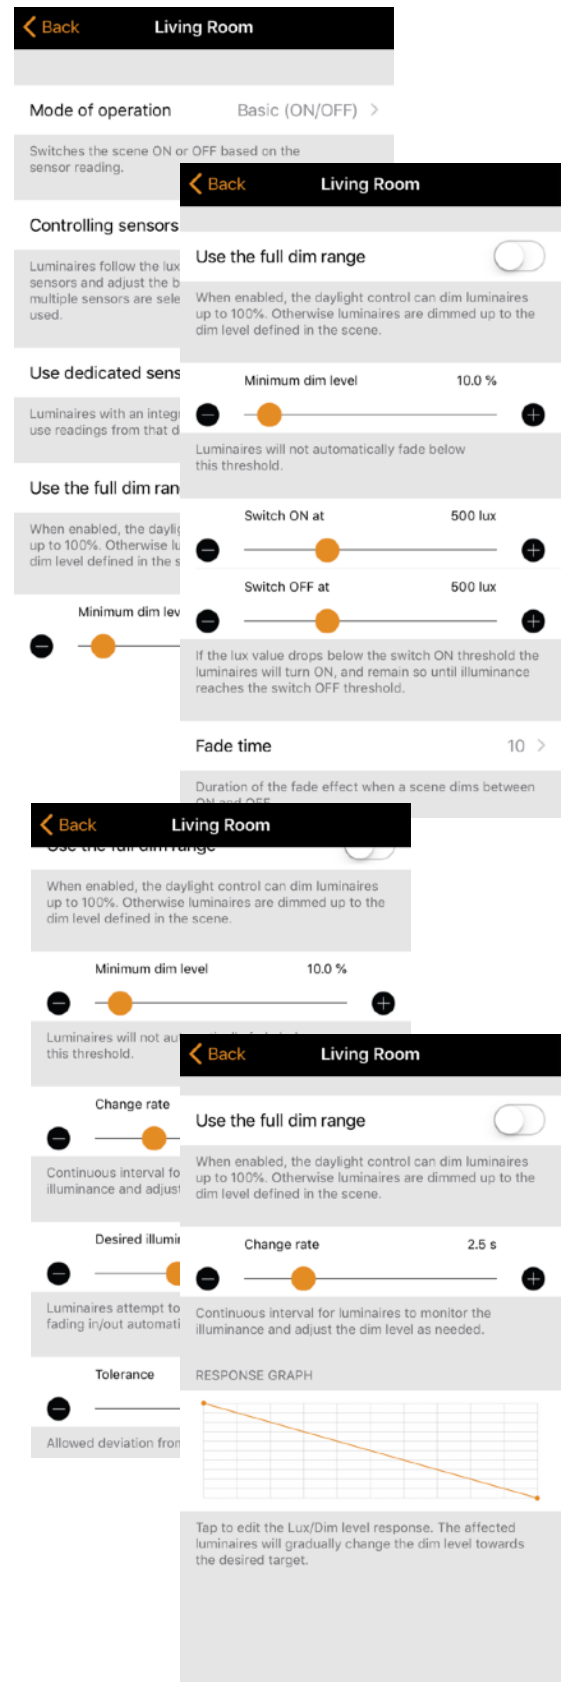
Back Living Room

Mode of operation Basic (ON/OFF)

Switches the scene ON or OFF based on the sensor reading.

Controlling sensors

Luminaires follow the lux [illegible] sensors and adjust the b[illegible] multiple sensors are sele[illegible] used.

Use dedicated sens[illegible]

Luminaires with an integ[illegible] use readings from that d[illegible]

Use the full dim ran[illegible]

When enabled, the dayli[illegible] up to 100%. Otherwise lu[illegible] dim level defined in the s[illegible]

Minimum dim lev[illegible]

Back Living Room

Use the full dim range

When enabled, the daylight control can dim luminaires up to 100%. Otherwise luminaires are dimmed up to the dim level defined in the scene.

Minimum dim level 10.0 %

Luminaires will not automatically fade below this threshold.

Switch ON at 500 lux

Switch OFF at 500 lux

If the lux value drops below the switch ON threshold the luminaires will turn ON, and remain so until illuminance reaches the switch OFF threshold.

Fade time 10

Duration of the fade effect when a scene dims between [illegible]

Back Living Room

When enabled, the daylight control can dim luminaires up to 100%. Otherwise luminaires are dimmed up to the dim level defined in the scene.

Minimum dim level 10.0 %

Luminaires will not au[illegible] this threshold.

Change rate

Continuous interval fo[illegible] illuminance and adjus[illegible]

Desired illumi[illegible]

Luminaires attempt to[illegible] fading in/out automati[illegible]

Tolerance

Allowed deviation fro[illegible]

Back Living Room

Use the full dim range

When enabled, the daylight control can dim luminaires up to 100%. Otherwise luminaires are dimmed up to the dim level defined in the scene.

Change rate 2.5 s

Continuous interval for luminaires to monitor the illuminance and adjust the dim level as needed.

RESPONSE GRAPH

Tap to edit the Lux/Dim level response. The affected luminaires will gradually change the dim level towards the desired target.